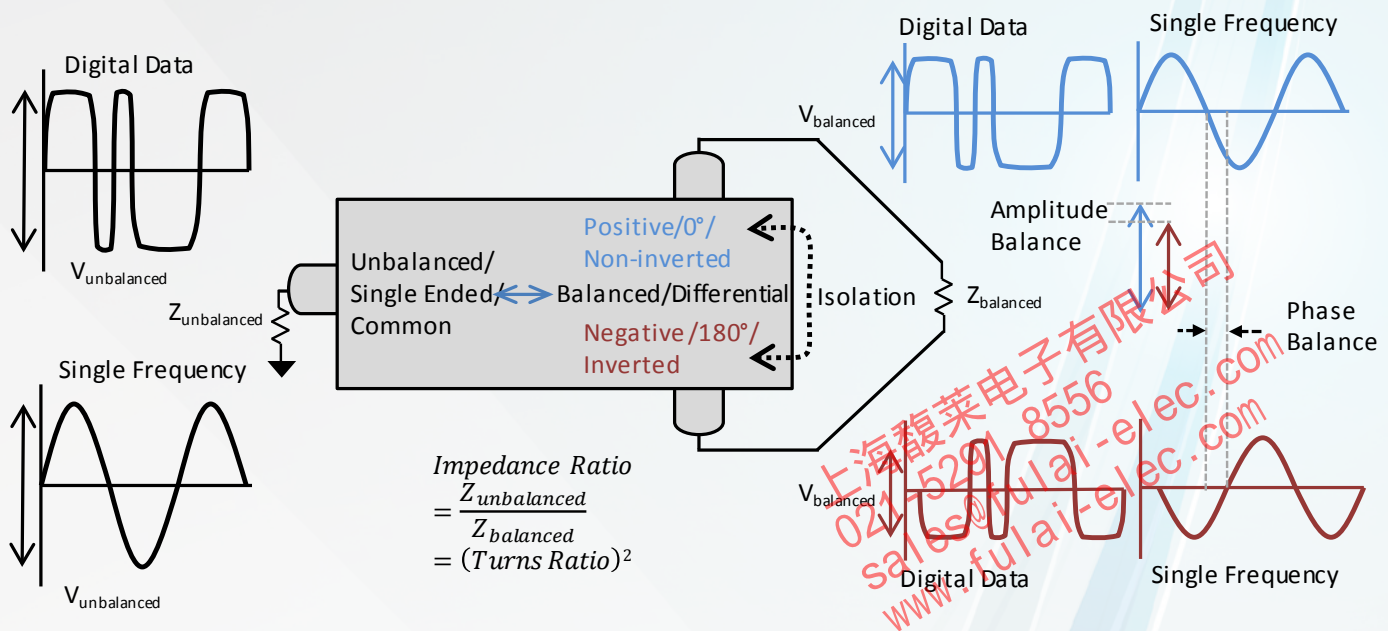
Digital Data

$V_{unbalanced}$

$Z_{unbalanced}$

Single Frequency

$V_{unbalanced}$

Unbalanced/ Single Ended/ Common

Balanced/Differential

Positive/0°/ Non-inverted

Negative/180°/ Inverted

Isolation

$Z_{balanced}$

$Impedance\ Ratio = \frac{Z_{unbalanced}}{Z_{balanced}} = (Turns\ Ratio)^2$

Digital Data

Single Frequency

$V_{balanced}$

Amplitude Balance

Phase Balance

$V_{balanced}$

Digital Data

Single Frequency

上海馥莱电子有限公司
021-5291 8556
sales@fulai-elec.com
www.fulai-elec.com